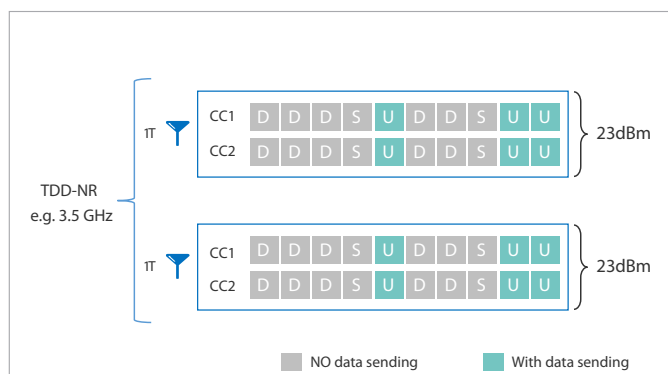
TDD-NR
e.g. 3.5 GHz

1T

| CC1 | D | D | D | S | U | D | D | S | U | U |
|---|---|---|---|---|---|---|---|---|---|---|
| CC2 | D | D | D | S | U | D | D | S | U | U |

23dBm

1T

| CC1 | D | D | D | S | U | D | D | S | U | U |
|---|---|---|---|---|---|---|---|---|---|---|
| CC2 | D | D | D | S | U | D | D | S | U | U |

23dBm

NO data sending
With data sending